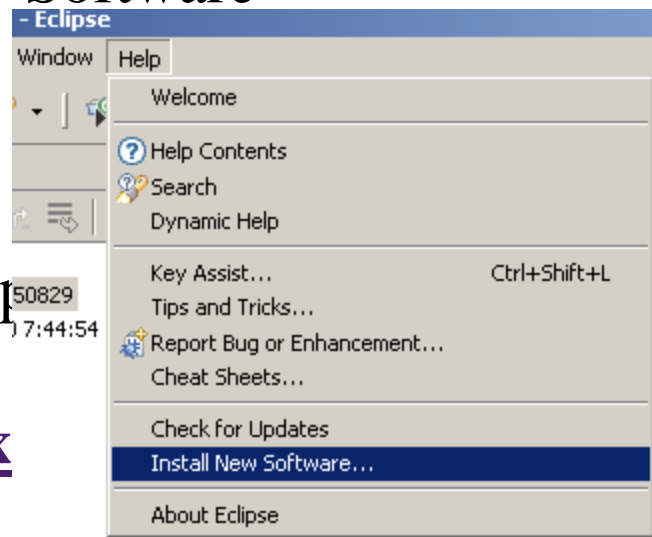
- Eclipse

Window Help

Welcome

Help Contents
Search
Dynamic Help

Key Assist... Ctrl+Shift+L
Tips and Tricks...
Report Bug or Enhancement...
Cheat Sheets...

Check for Updates
Install New Software...

About Eclipse

50829
7:44:54